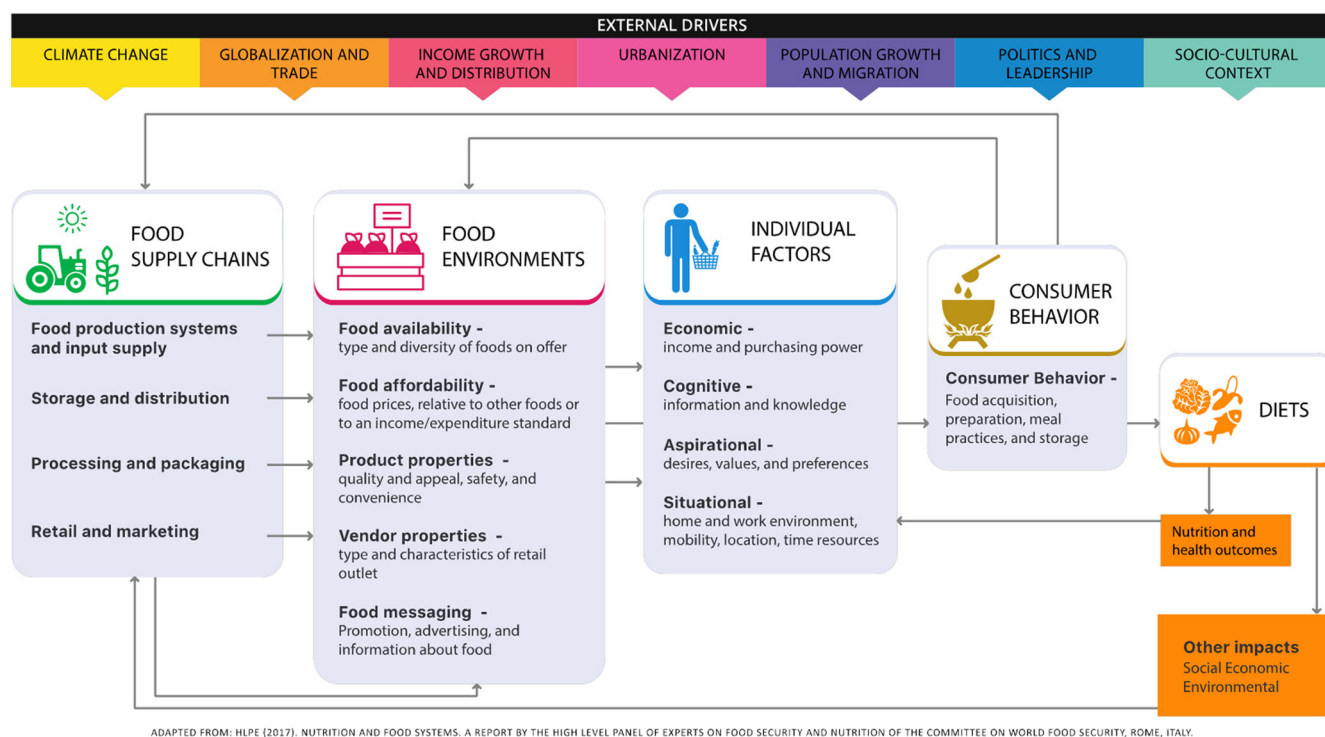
EXTERNAL DRIVERS

CLIMATE CHANGE

GLOBALIZATION AND TRADE

INCOME GROWTH AND DISTRIBUTION

URBANIZATION

POPULATION GROWTH AND MIGRATION

POLITICS AND LEADERSHIP

SOCIO-CULTURAL CONTEXT

FOOD SUPPLY CHAINS

Food production systems and input supply

Storage and distribution

Processing and packaging

Retail and marketing

FOOD ENVIRONMENTS

Food availability - type and diversity of foods on offer

Food affordability - food prices, relative to other foods or to an income/expenditure standard

Product properties - quality and appeal, safety, and convenience

Vendor properties - type and characteristics of retail outlet

Food messaging - Promotion, advertising, and information about food

INDIVIDUAL FACTORS

Economic - income and purchasing power

Cognitive - information and knowledge

Aspirational - desires, values, and preferences

Situational - home and work environment, mobility, location, time resources

CONSUMER BEHAVIOR

Consumer Behavior - Food acquisition, preparation, meal practices, and storage

DIETS

Nutrition and health outcomes

Other impacts
Social Economic Environmental

ADAPTED FROM: HLPE (2017). NUTRITION AND FOOD SYSTEMS. A REPORT BY THE HIGH LEVEL PANEL OF EXPERTS ON FOOD SECURITY AND NUTRITION OF THE COMMITTEE ON WORLD FOOD SECURITY, ROME, ITALY.